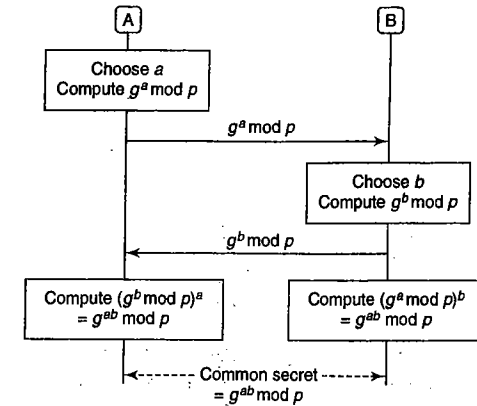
A

B

Choose $a$
Compute $g^a \bmod p$

$g^a \bmod p$

Choose $b$
Compute $g^b \bmod p$

$g^b \bmod p$

Compute $(g^b \bmod p)^a$
$= g^{ab} \bmod p$

Compute $(g^a \bmod p)^b$
$= g^{ab} \bmod p$

Common secret
$= g^{ab} \bmod p$